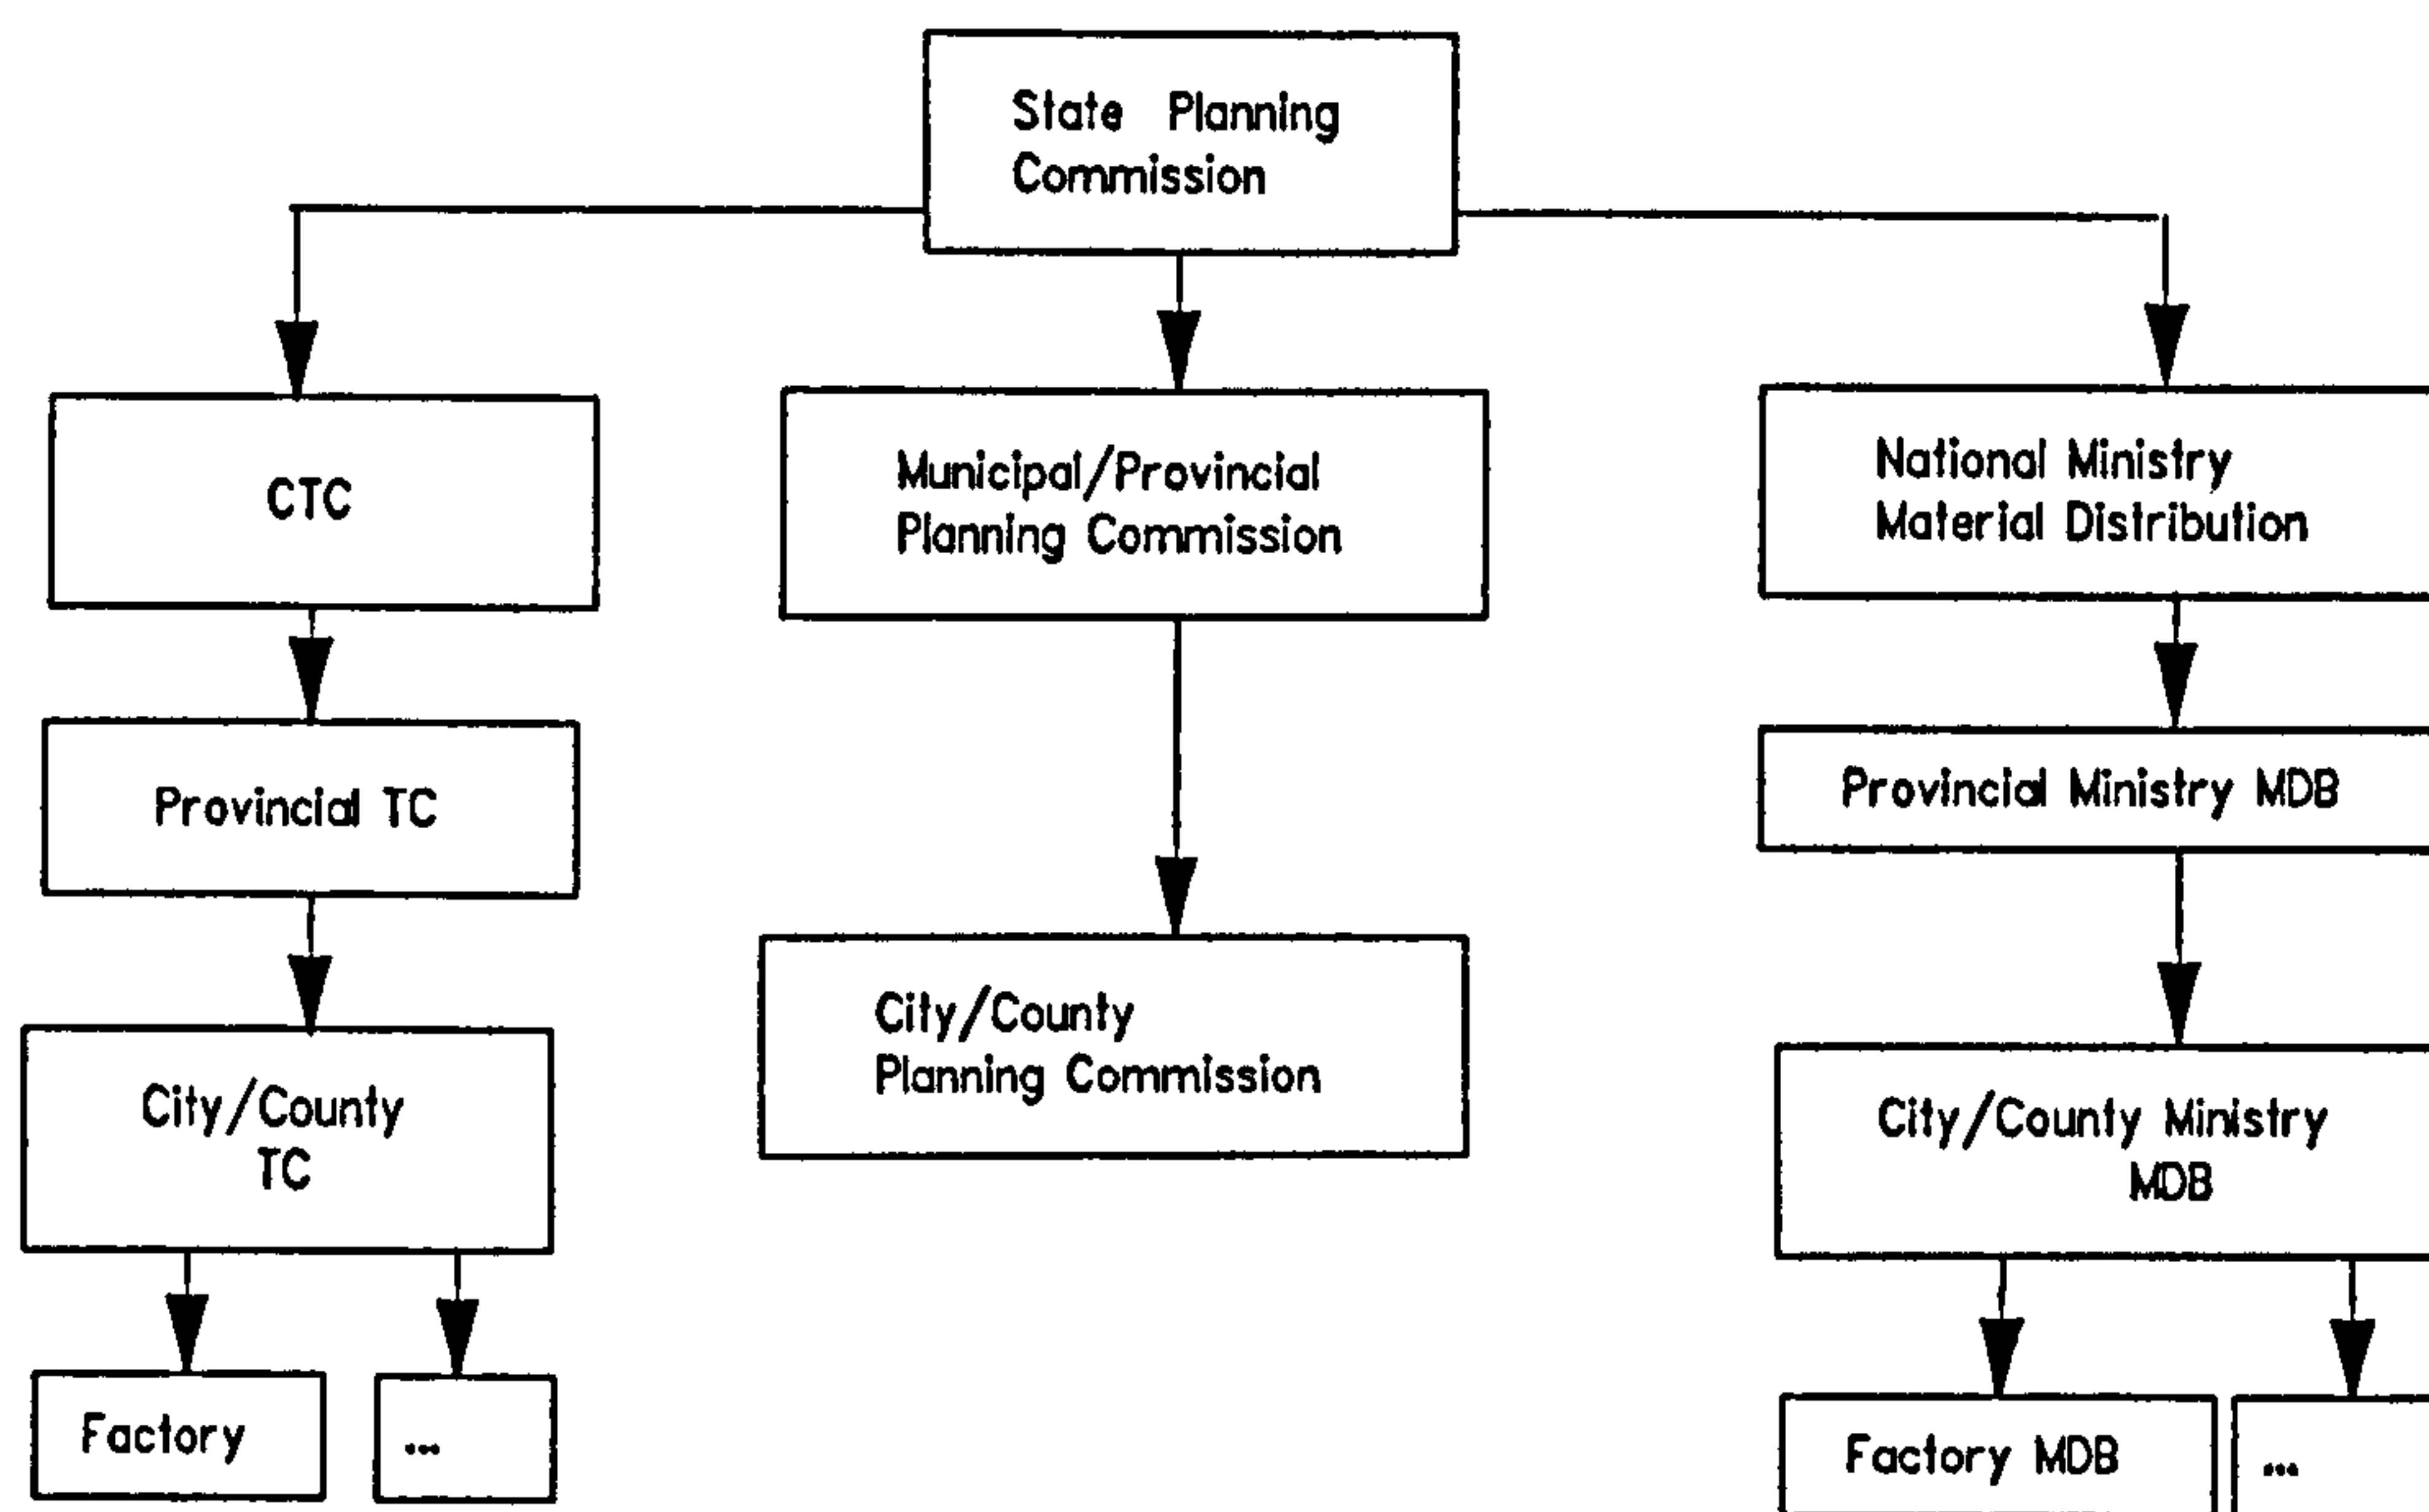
State Planning Commission

CTC

Provincial TC

City/County TC

Factory

...

Municipal/Provincial Planning Commission

City/County Planning Commission

National Ministry Material Distribution

Provincial Ministry MDB

City/County Ministry MDB

Factory MDB

...